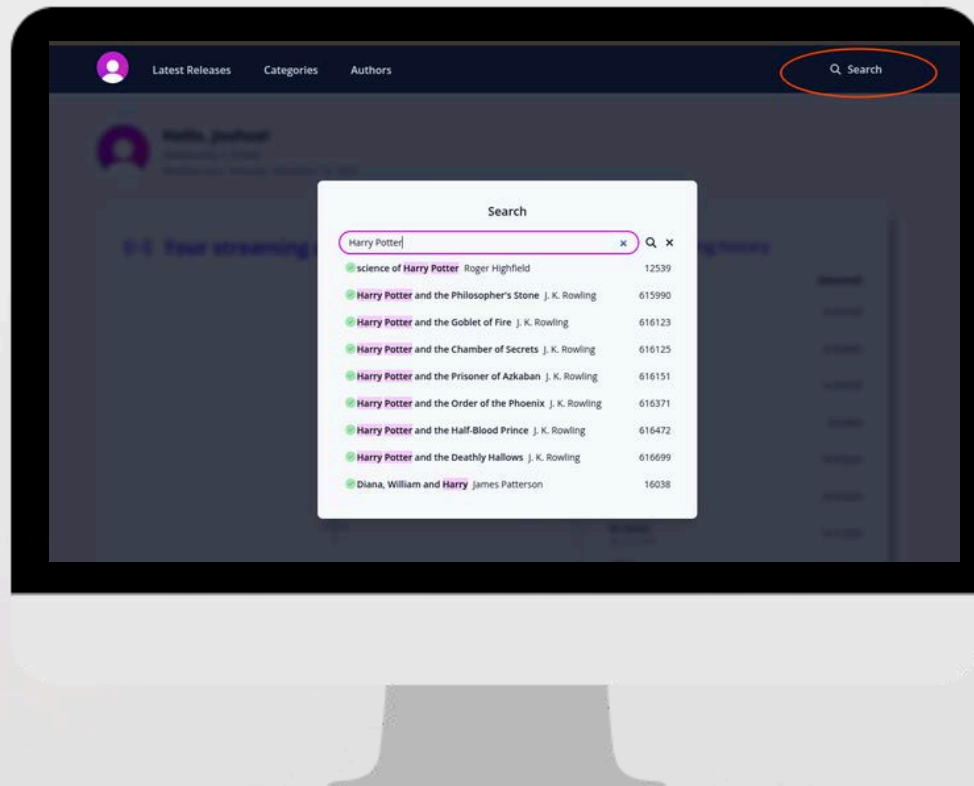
Latest Releases Categories Authors

Search

Search

Harry Potter

science of Harry Potter Roger Highfield 12539

Harry Potter and the Philosopher's Stone J. K. Rowling 615990

Harry Potter and the Goblet of Fire J. K. Rowling 616123

Harry Potter and the Chamber of Secrets J. K. Rowling 616125

Harry Potter and the Prisoner of Azkaban J. K. Rowling 616151

Harry Potter and the Order of the Phoenix J. K. Rowling 616371

Harry Potter and the Half-Blood Prince J. K. Rowling 616472

Harry Potter and the Deathly Hallows J. K. Rowling 616699

Diana, William and Harry James Patterson 16038